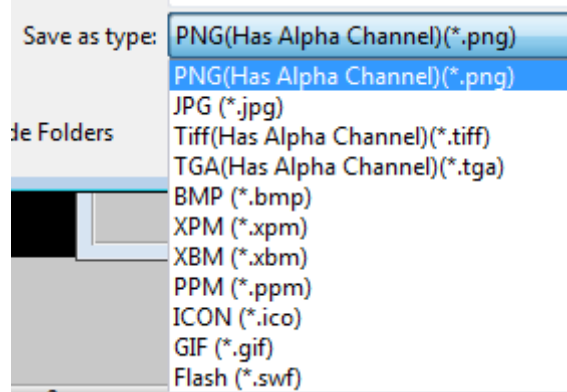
Save as type: PNG(Has Alpha Channel)(*.png)

de Folders

PNG(Has Alpha Channel)(*.png)
JPG (*.jpg)
Tiff(Has Alpha Channel)(*.tiff)
TGA(Has Alpha Channel)(*.tga)
BMP (*.bmp)
XPM (*.xpm)
XBM (*.xbm)
PPM (*.ppm)
ICON (*.ico)
GIF (*.gif)
Flash (*.swf)